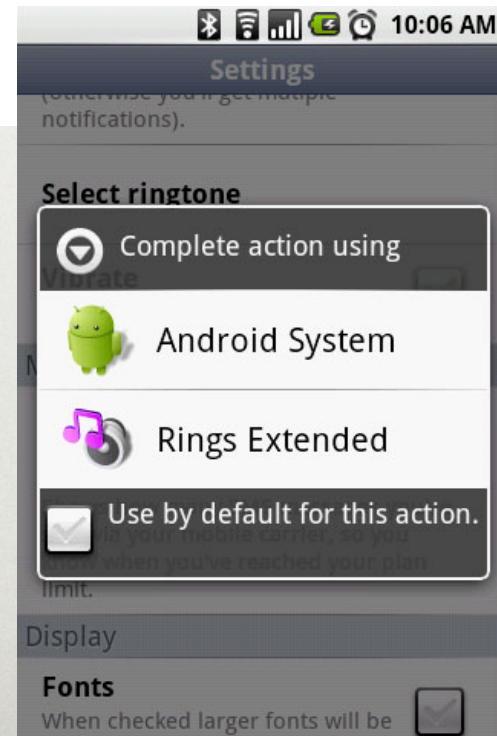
10:06 AM
Settings
(otherwise you'll get multiple notifications).

Select ringtone

Complete action using

Vibrate

Android System

Rings Extended

Use by default for this action.

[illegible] via your mobile carrier, so you know when you've reached your plan limit.

Display

Fonts
When checked larger fonts will be